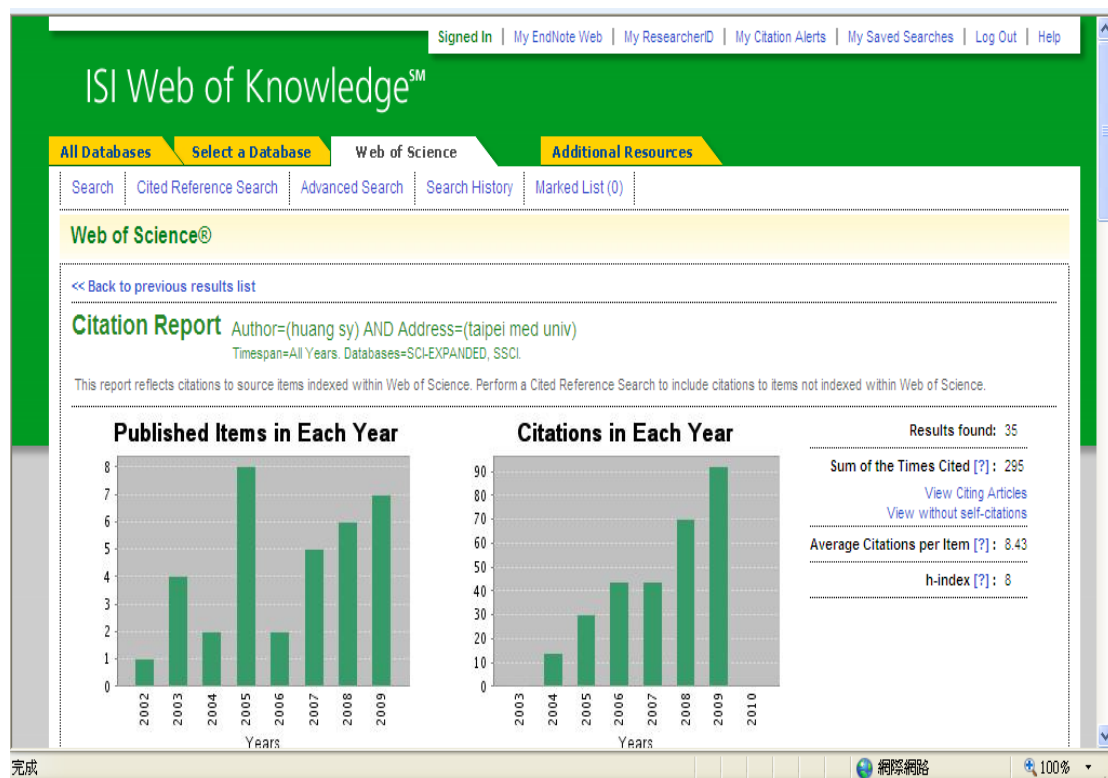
Signed In | My EndNote Web | My ResearcherID | My Citation Alerts | My Saved Searches | Log Out | Help

ISI Web of Knowledge℠

All Databases | Select a Database | Web of Science | Additional Resources

Search | Cited Reference Search | Advanced Search | Search History | Marked List (0)

Web of Science®

<< Back to previous results list

Citation Report Author=(huang sy) AND Address=(taipei med univ)
Timespan=All Years. Databases=SCI-EXPANDED, SSCI.

This report reflects citations to source items indexed within Web of Science. Perform a Cited Reference Search to include citations to items not indexed within Web of Science.

Published Items in Each Year

8
7
6
5
4
3
2
1
0

2002 2003 2004 2005 2006 2007 2008 2009
Years

Citations in Each Year

90
80
70
60
50
40
30
20
10
0

2003 2004 2005 2006 2007 2008 2009 2010
Years

Results found: 35

Sum of the Times Cited [?] : 295
View Citing Articles
View without self-citations

Average Citations per Item [?] : 8.43

h-index [?] : 8

完成 網際網路 100%